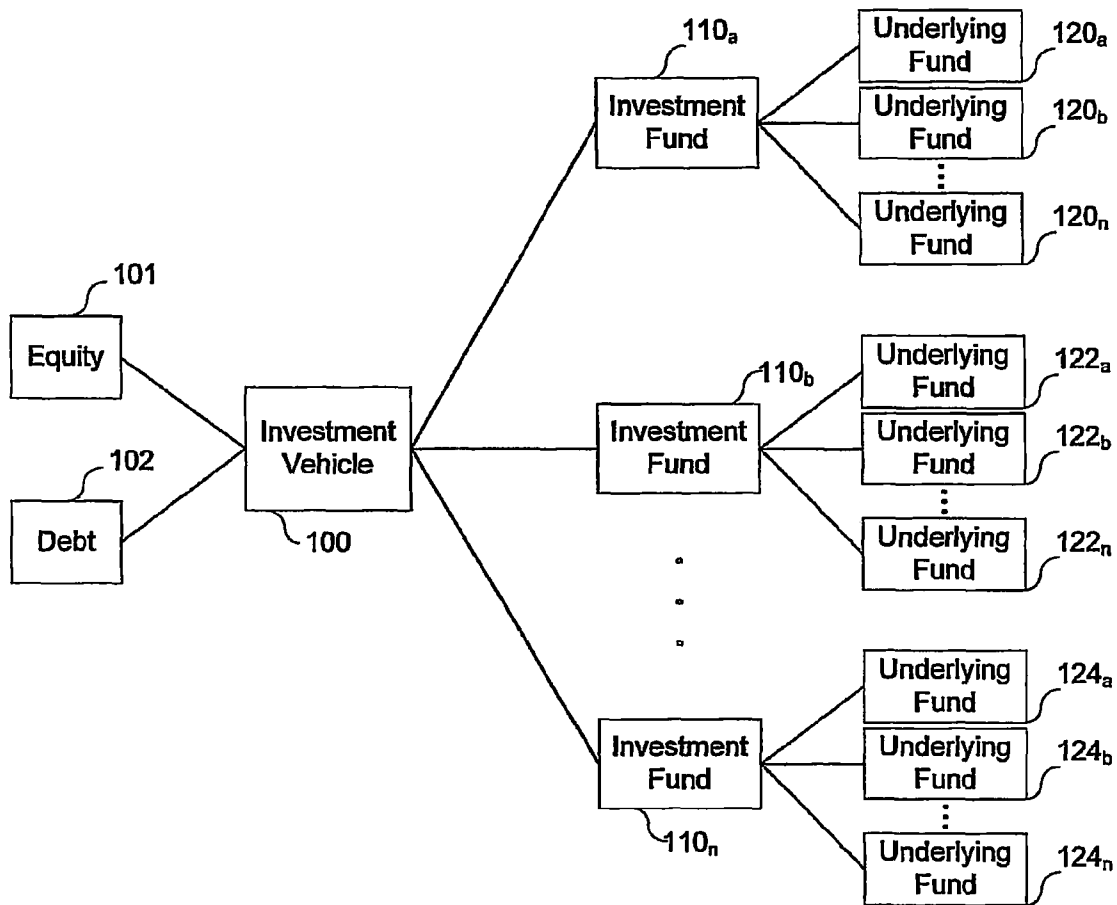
$110_a$

Investment Fund

Underlying Fund

$120_a$

Underlying Fund

$120_b$

Underlying Fund

$120_n$

101

Equity

102

Debt

Investment Vehicle

100

$110_b$

Investment Fund

Underlying Fund

$122_a$

Underlying Fund

$122_b$

Underlying Fund

$122_n$

Investment Fund

$110_n$

Underlying Fund

$124_a$

Underlying Fund

$124_b$

Underlying Fund

$124_n$